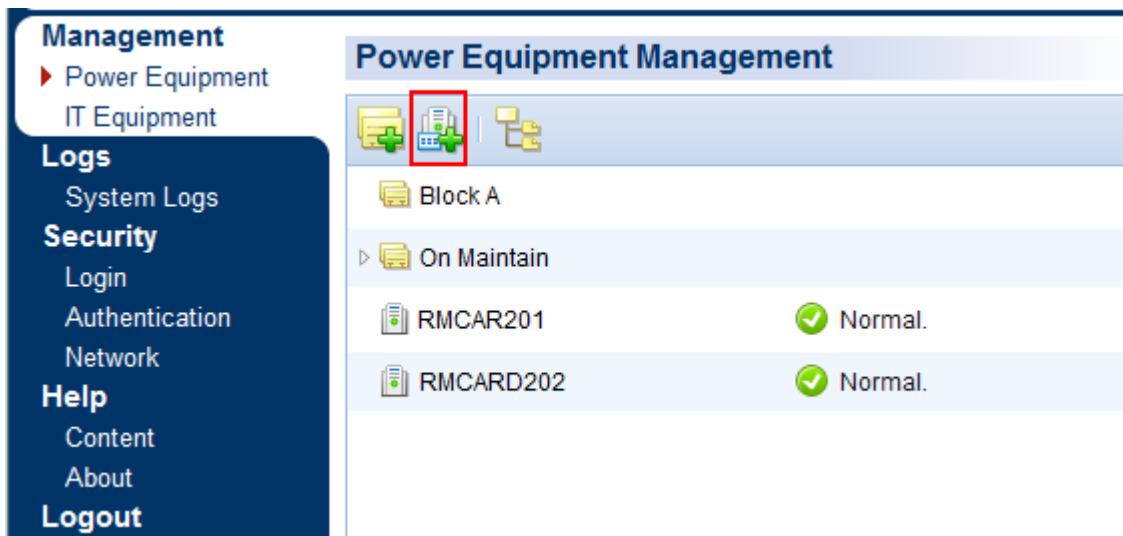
Management
Power Equipment
IT Equipment
Logs
System Logs
Security
Login
Authentication
Network
Help
Content
About
Logout

Power Equipment Management

Block A
On Maintain
RMCAR201 Normal.
RMCARD202 Normal.